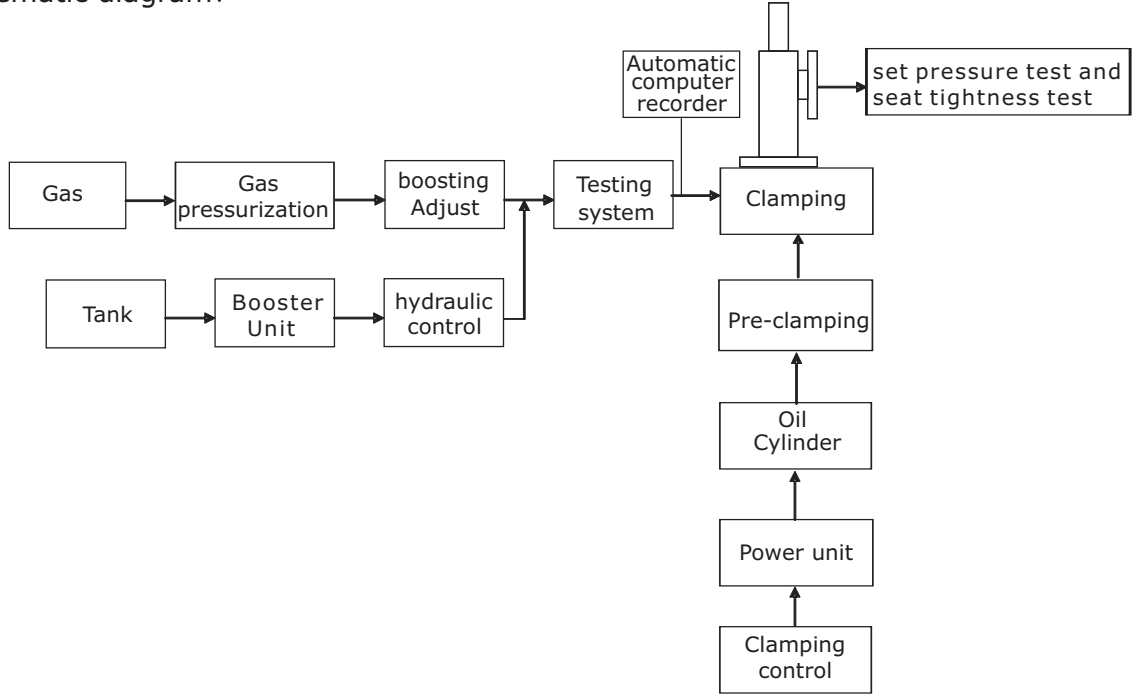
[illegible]matic diagram

Automatic computer recorder

set pressure test and seat tightness test

Gas

Gas pressurization

boosting Adjust

Testing system

Clamping

Tank

Booster Unit

hydraulic control

Pre-clamping

Oil Cylinder

Power unit

Clamping control